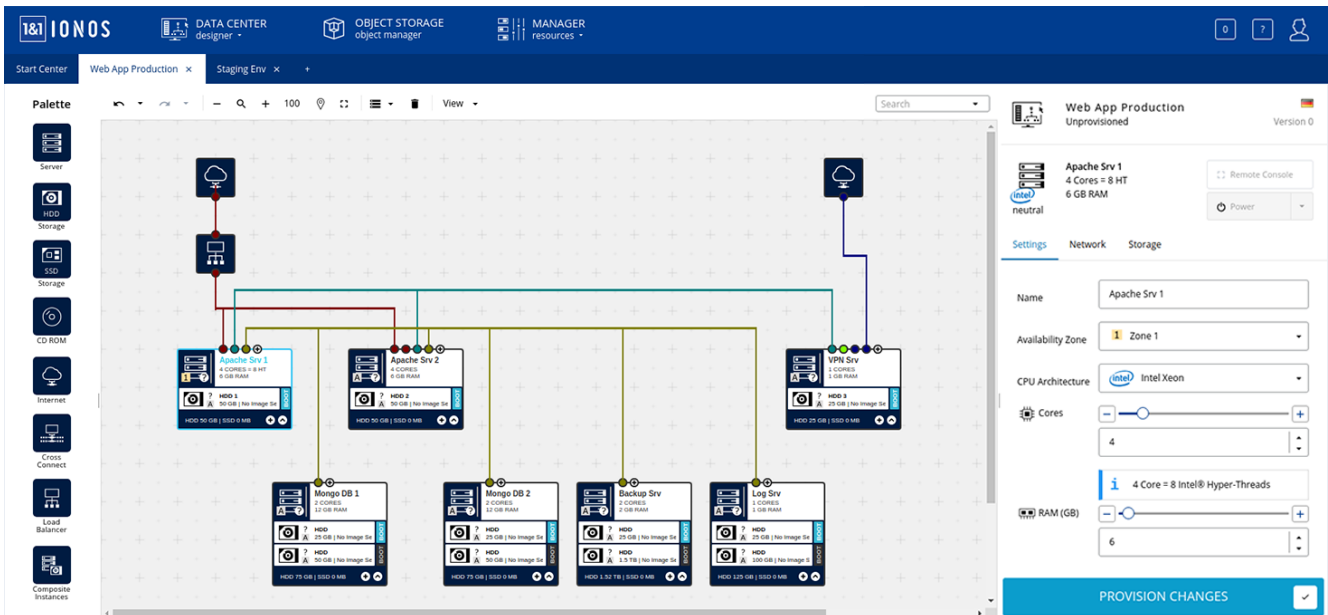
1&1 IONOS

DATA CENTER
designer

OBJECT STORAGE
object manager

MANAGER
resources

0 ?

Start Center | Web App Production × | Staging Env × | +

Palette

Server

HDD
Storage

SSD
Storage

CD ROM

Internet

Cross Connect

Load Balancer

Composite Instances

100

View

Search

Apache Srv 1
4 CORES = 8 HT
6 GB RAM
1
HDD 1
50 GB | No Image Se
BOOT
HDD 50 GB | SSD 0 MB

Apache Srv 2
4 CORES
6 GB RAM
HDD 2
50 GB | No Image Se
BOOT
HDD 50 GB | SSD 0 MB

VPN Srv
1 CORES
1 GB RAM
HDD 3
25 GB | No Image Se
BOOT
HDD 25 GB | SSD 0 MB

Mongo DB 1
2 CORES
12 GB RAM
HDD
25 GB | No Image Se
BOOT
HDD
50 GB | No Image Se
BOOT
HDD 75 GB | SSD 0 MB

Mongo DB 2
2 CORES
12 GB RAM
HDD
25 GB | No Image Se
BOOT
HDD
50 GB | No Image Se
BOOT
HDD 75 GB | SSD 0 MB

Backup Srv
2 CORES
2 GB RAM
HDD
25 GB | No Image Se
BOOT
HDD
1.5 TB | No Image Se
BOOT
HDD 1.52 TB | SSD 0 MB

Log Srv
1 CORES
1 GB RAM
HDD
25 GB | No Image Se
BOOT
HDD
100 GB | No Image Se
BOOT
HDD 125 GB | SSD 0 MB

Web App Production
Unprovisioned
Version 0

Apache Srv 1
4 Cores = 8 HT
6 GB RAM
intel
neutral

Remote Console

Power

Settings | Network | Storage

Name
Apache Srv 1

Availability Zone
1 Zone 1

CPU Architecture
intel Intel Xeon

Cores
4

4 Core = 8 Intel® Hyper-Threads

RAM (GB)
6

PROVISION CHANGES